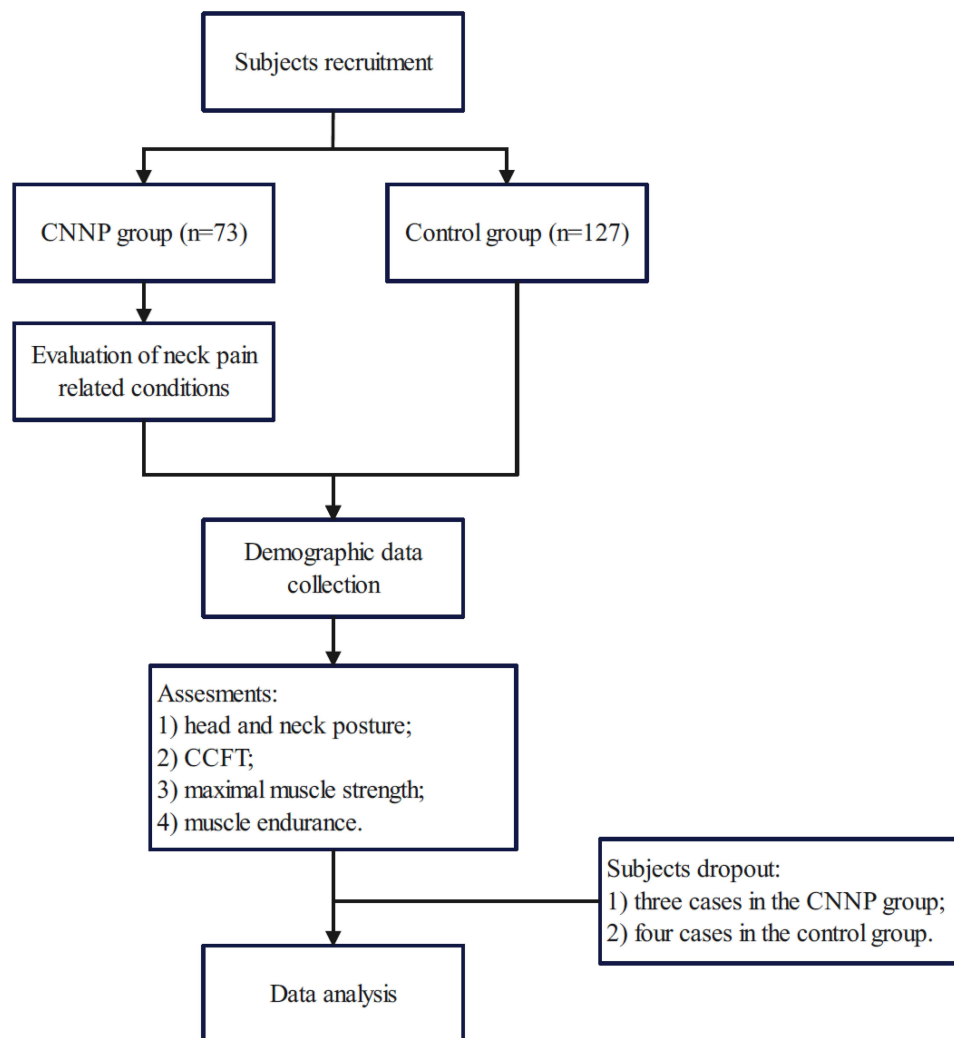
Subjects recruitment

CNNP group (n=73)

Control group (n=127)

Evaluation of neck pain related conditions

Demographic data collection

Assesments:
1) head and neck posture;
2) CCFT;
3) maximal muscle strength;
4) muscle endurance.

Subjects dropout:
1) three cases in the CNNP group;
2) four cases in the control group.

Data analysis